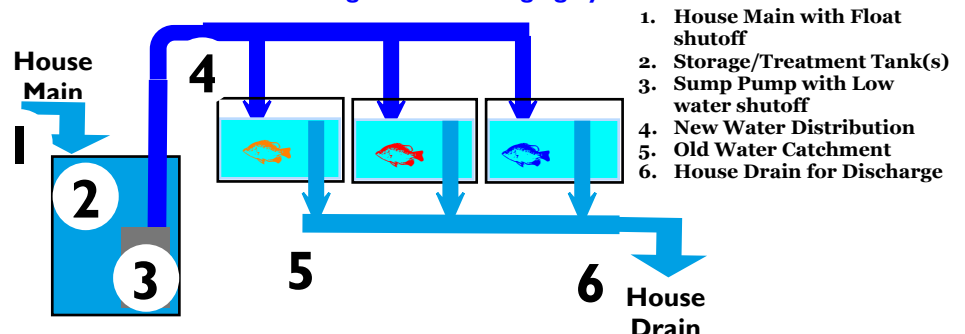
House Main

1

2

3

4

5

6

House Drain

1. House Main with Float shutoff
2. Storage/Treatment Tank(s)
3. Sump Pump with Low water shutoff
4. New Water Distribution
5. Old Water Catchment
6. House Drain for Discharge